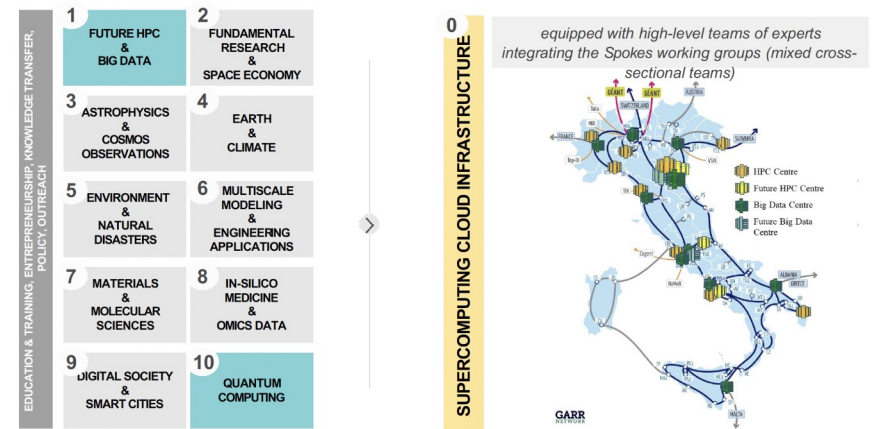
EDUCATION & TRAINING, ENTREPRENEURSHIP, KNOWLEDGE TRANSFER, POLICY, OUTREACH

1 FUTURE HPC & BIG DATA

2 FUNDAMENTAL RESEARCH & SPACE ECONOMY

3 ASTROPHYSICS & COSMOS OBSERVATIONS

4 EARTH & CLIMATE

5 ENVIRONMENT & NATURAL DISASTERS

6 MULTISCALE MODELING & ENGINEERING APPLICATIONS

7 MATERIALS & MOLECULAR SCIENCES

8 IN-SILICO MEDICINE & OMICS DATA

9 DIGITAL SOCIETY & SMART CITIES

10 QUANTUM COMPUTING

0 SUPERCOMPUTING CLOUD INFRASTRUCTURE

equipped with high-level teams of experts integrating the Spokes working groups (mixed cross-sectional teams)

GEANT
GEANT
SWITZERLAND
AUSTRIA
FRANCE
SLOVENIA
ALBANIA
GREECE
MALTA

HPC Centre
Future HPC Centre
Big Data Centre
Future Big Data Centre

GARR NETWORK